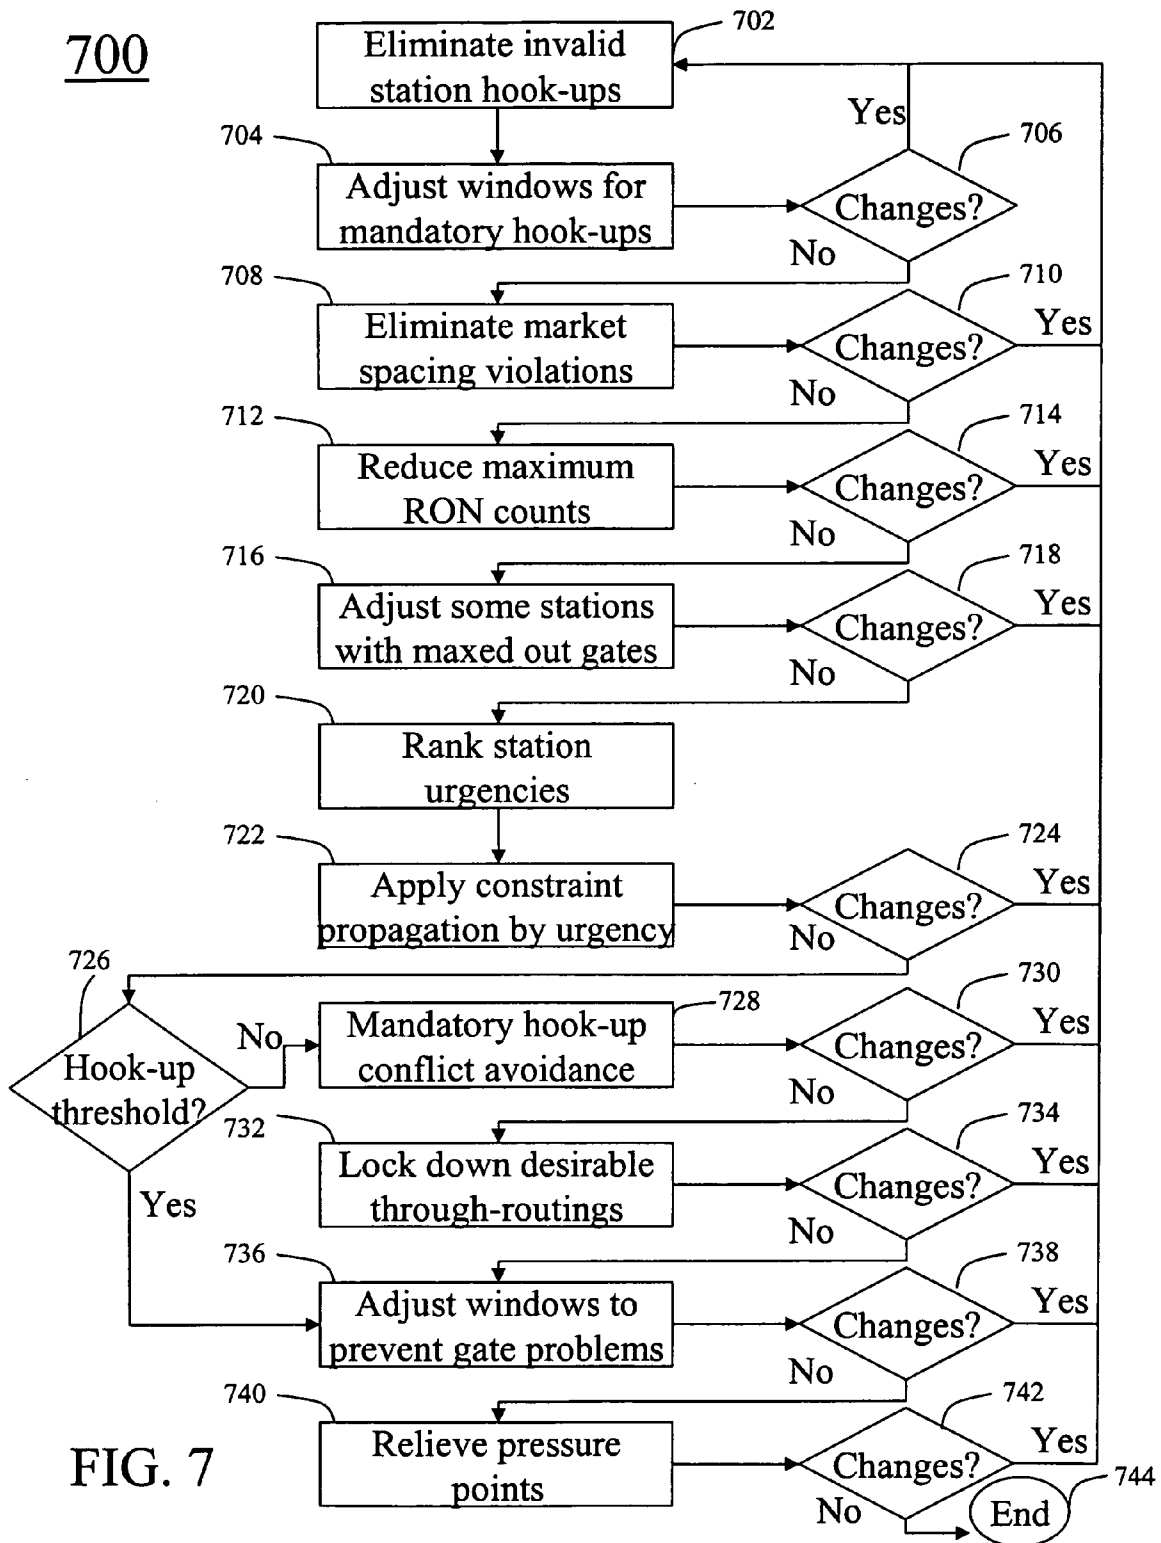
700

702
Eliminate invalid station hook-ups

Yes

704
Adjust windows for mandatory hook-ups

706
Changes?

No

708
Eliminate market spacing violations

710
Changes?

Yes

No

712
Reduce maximum RON counts

714
Changes?

Yes

No

716
Adjust some stations with maxed out gates

718
Changes?

Yes

No

720
Rank station urgencies

722
Apply constraint propagation by urgency

724
Changes?

Yes

No

726
Hook-up threshold?

No

Mandatory hook-up conflict avoidance
728

730
Changes?

Yes

No

732
Lock down desirable through-routings

734
Changes?

Yes

No

Yes

736
Adjust windows to prevent gate problems

738
Changes?

Yes

No

740
Relieve pressure points

742
Changes?

Yes

No

End
744

FIG. 7